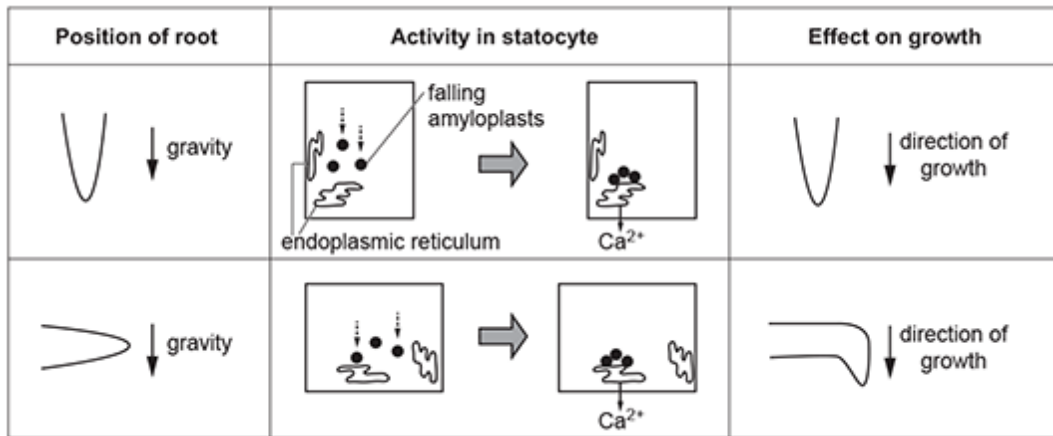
| Position of root | Activity in statocyte | Effect on growth |
|---|---|---|
| gravity | falling amyloplasts<br>endoplasmic reticulum<br>$Ca^{2+}$ | direction of growth |
| gravity | $Ca^{2+}$ | direction of growth |